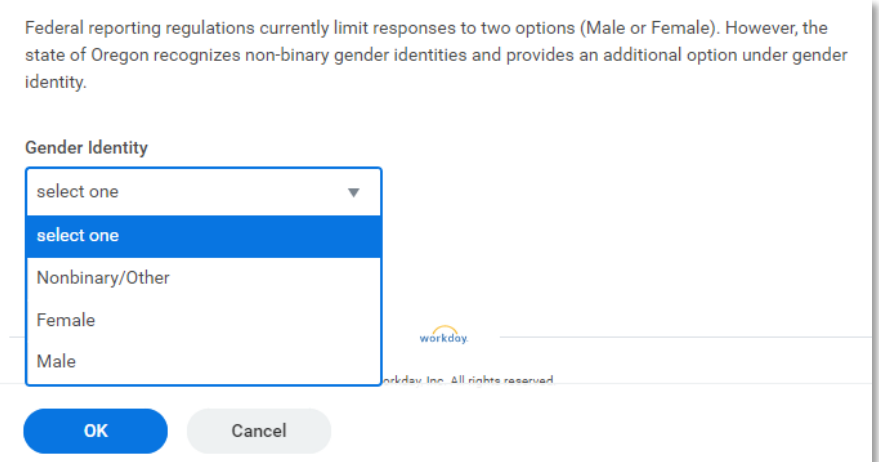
Federal reporting regulations currently limit responses to two options (Male or Female). However, the state of Oregon recognizes non-binary gender identities and provides an additional option under gender identity.

Gender Identity

select one

select one

Nonbinary/Other

Female

Male

workday.

orkday, Inc. All rights reserved

OK

Cancel